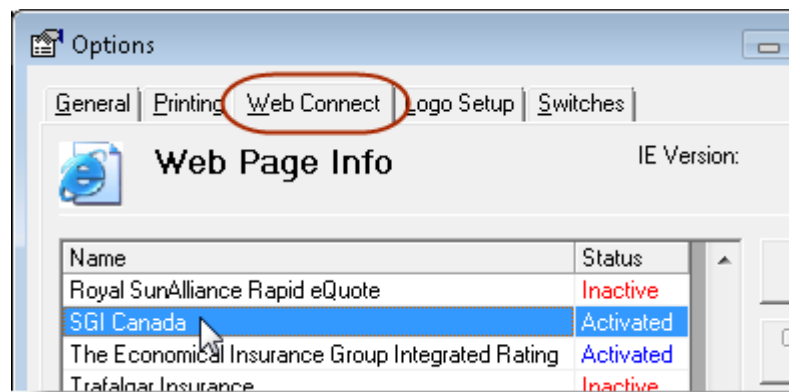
Options

General | Printing | Web Connect | Logo Setup | Switches

Web Page Info

IE Version:

| Name | Status |
|---|---|
| Royal SunAlliance Rapid eQuote | Inactive |
| SGI Canada | Activated |
| The Economical Insurance Group Integrated Rating | Activated |
| Trafalgar Insurance | Inactive |